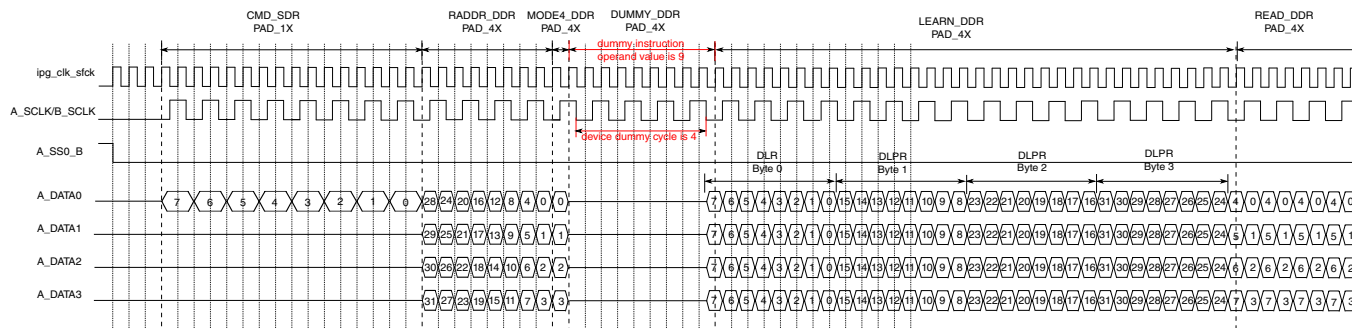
CMD_SDR
PAD_1X

RADDR_DDR
PAD_4X

MODE4_DDR
PAD_4X

DUMMY_DDR
PAD_4X

dummy instruction operand value is 9

LEARN_DDR
PAD_4X

READ_DDR
PAD_4X

ipg_clk_sfck

A_SCLK/B_SCLK

device dummy cycle is 4

A_SS0_B

DLR
Byte 0

DLPR
Byte 1

DLPR
Byte 2

DLPR
Byte 3

A_DATA0
7 6 5 4 3 2 1 0 28 24 20 16 12 8 4 0 0 7 6 5 4 3 2 1 0 15 14 13 12 11 10 9 8 23 22 21 20 19 18 17 16 31 30 29 28 27 26 25 24 4 0 4 0 4 0 4 0

A_DATA1
29 25 21 17 13 9 5 1 1 7 6 5 4 3 2 1 0 15 14 13 12 11 10 9 8 23 22 21 20 19 18 17 16 31 30 29 28 27 26 25 24 5 1 5 1 5 1 5 1

A_DATA2
30 26 22 18 14 10 6 2 2 7 6 5 4 3 2 1 0 15 14 13 12 11 10 9 8 23 22 21 20 19 18 17 16 31 30 29 28 27 26 25 24 6 2 6 2 6 2 6 2

A_DATA3
31 27 23 19 15 11 7 3 3 7 6 5 4 3 2 1 0 15 14 13 12 11 10 9 8 23 22 21 20 19 18 17 16 31 30 29 28 27 26 25 24 7 3 7 3 7 3 7 3